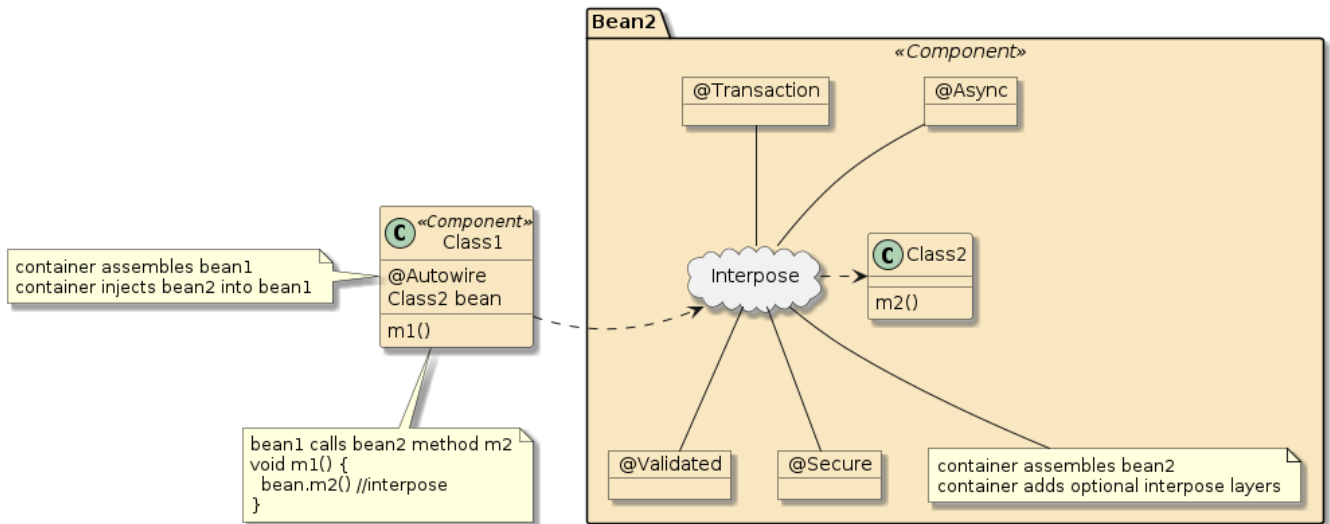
Bean2

«Component»

@Transaction

@Async

C «Component»
Class1

container assembles bean1
container injects bean2 into bean1

@Autowire
Class2 bean

m1()

Interpose

C Class2

m2()

bean1 calls bean2 method m2
void m1() {
bean.m2() //interpose
}

@Validated

@Secure

container assembles bean2
container adds optional interpose layers